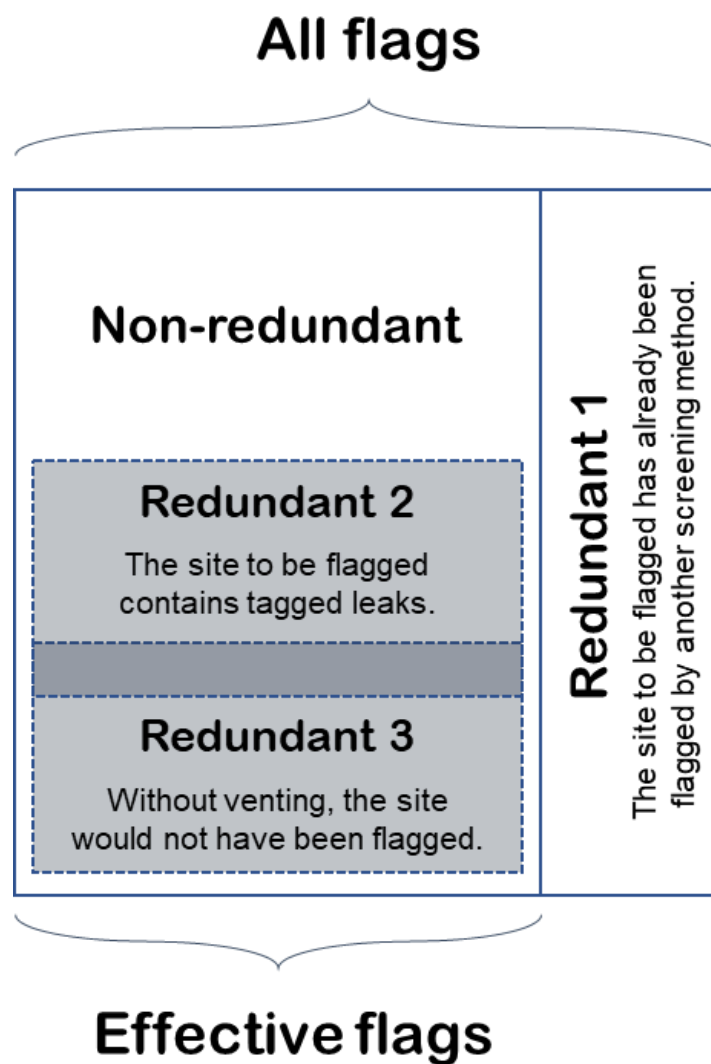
All flags

Non-redundant

Redundant 2

The site to be flagged contains tagged leaks.

Redundant 3

Without venting, the site would not have been flagged.

Redundant 1

The site to be flagged has already been flagged by another screening method.

Effective flags